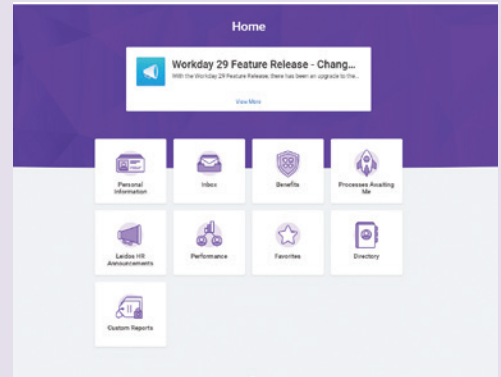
Home

Workday 29 Feature Release - Chang...
With the Workday 29 Feature Release, there has been an upgrade to the...
View More

Personal Information

Inbox

Benefits

Processes Awaiting Me

Leidos HR Announcements

Performance

Favorites

Directory

Custom Reports